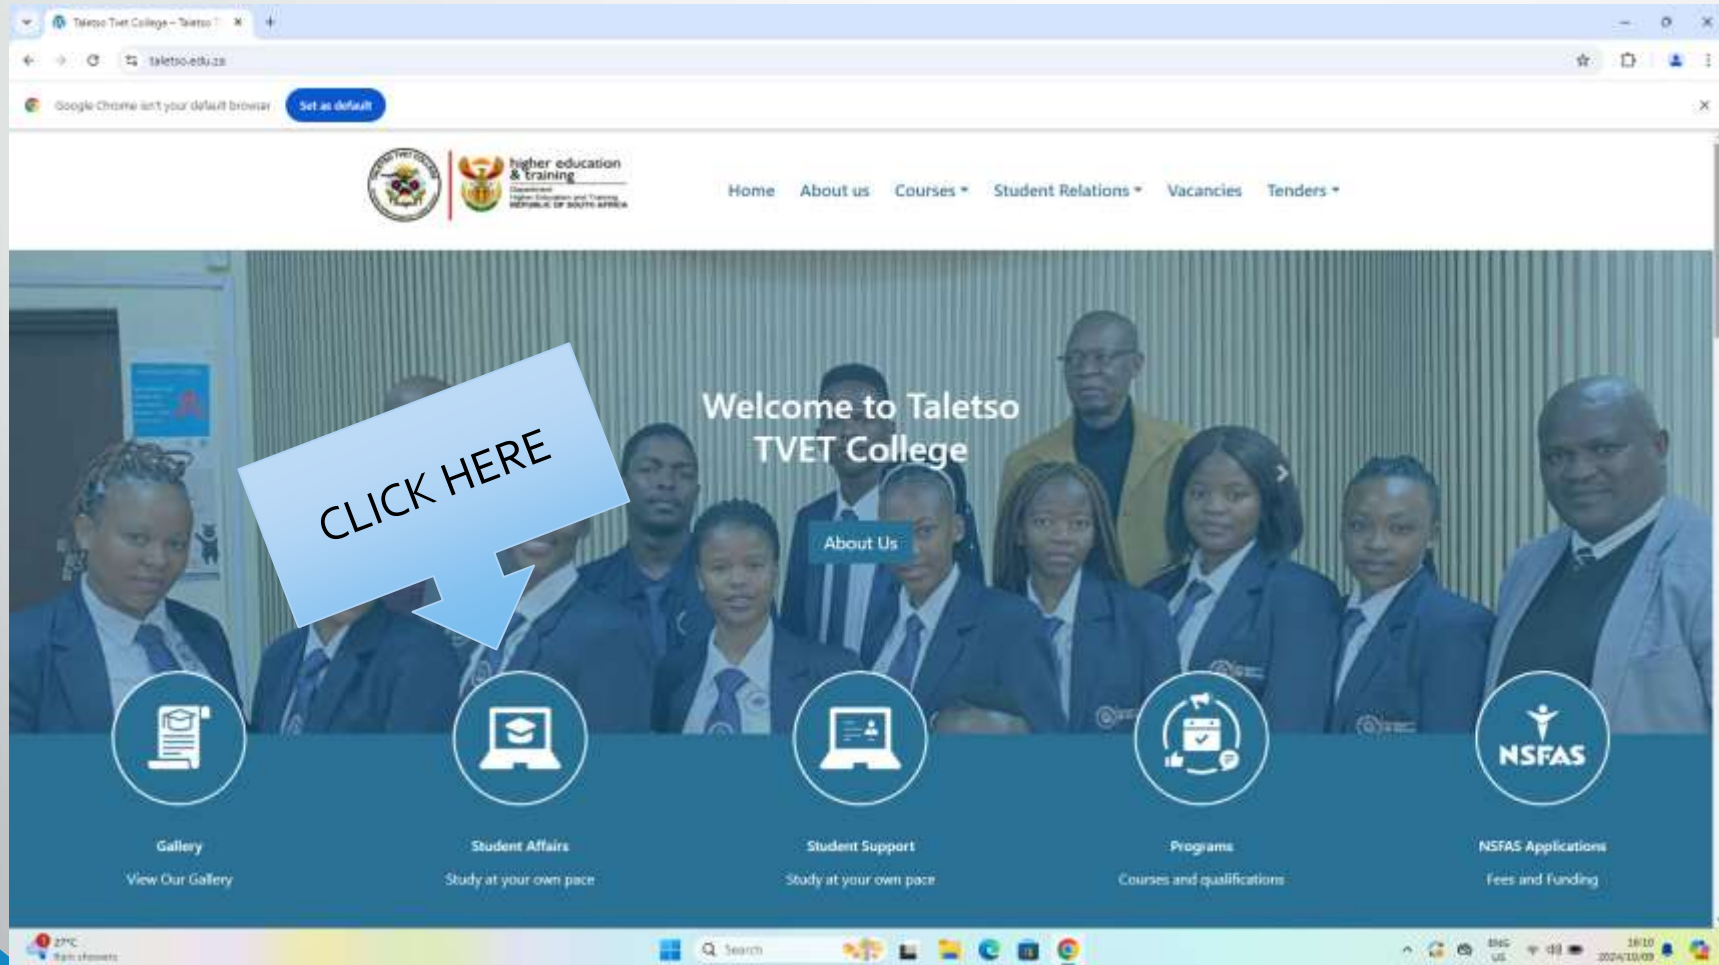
Taletso Tvet College – Taletso T ×
taletso.edu.za
Google Chrome isn't your default browser
Set as default

higher education & training
Department: Higher Education and Training
REPUBLIC OF SOUTH AFRICA

Home About us Courses Student Relations Vacancies Tenders

Welcome to Taletso TVET College

About Us

CLICK HERE

NSFAS

Gallery
View Our Gallery

Student Affairs
Study at your own pace

Student Support
Study at your own pace

Programs
Courses and qualifications

NSFAS Applications
Fees and Funding

27°C
Rain showers
Search
ENG
US
18:10
2024/10/09